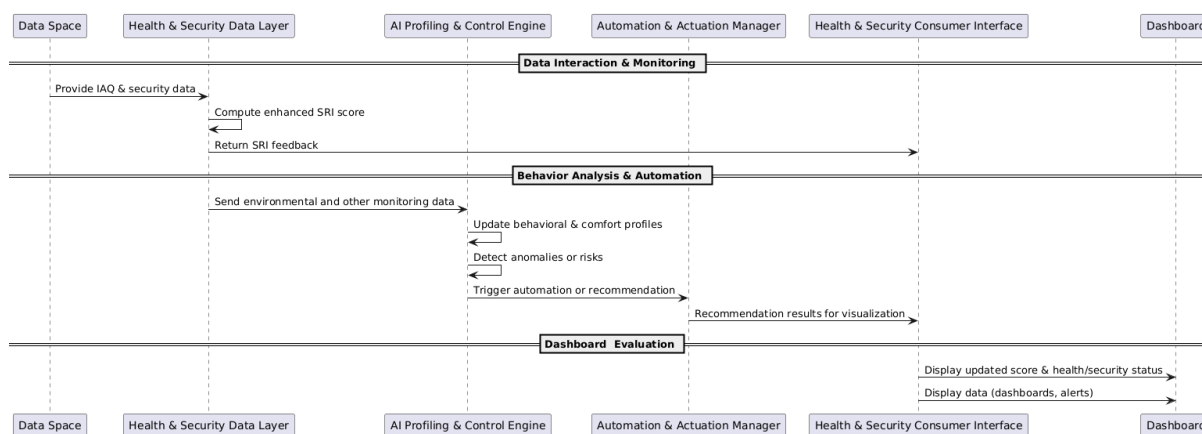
Data Space
Health & Security Data Layer
AI Profiling & Control Engine
Automation & Actuation Manager
Health & Security Consumer Interface
Dashboard

Data Interaction & Monitoring

Provide IAQ & security data

Compute enhanced SRI score

Return SRI feedback

Behavior Analysis & Automation

Send environmental and other monitoring data

Update behavioral & comfort profiles

Detect anomalies or risks

Trigger automation or recommendation

Recommendation results for visualization

Dashboard Evaluation

Display updated score & health/security status

Display data (dashboards, alerts)

Data Space
Health & Security Data Layer
AI Profiling & Control Engine
Automation & Actuation Manager
Health & Security Consumer Interface
Dashboard